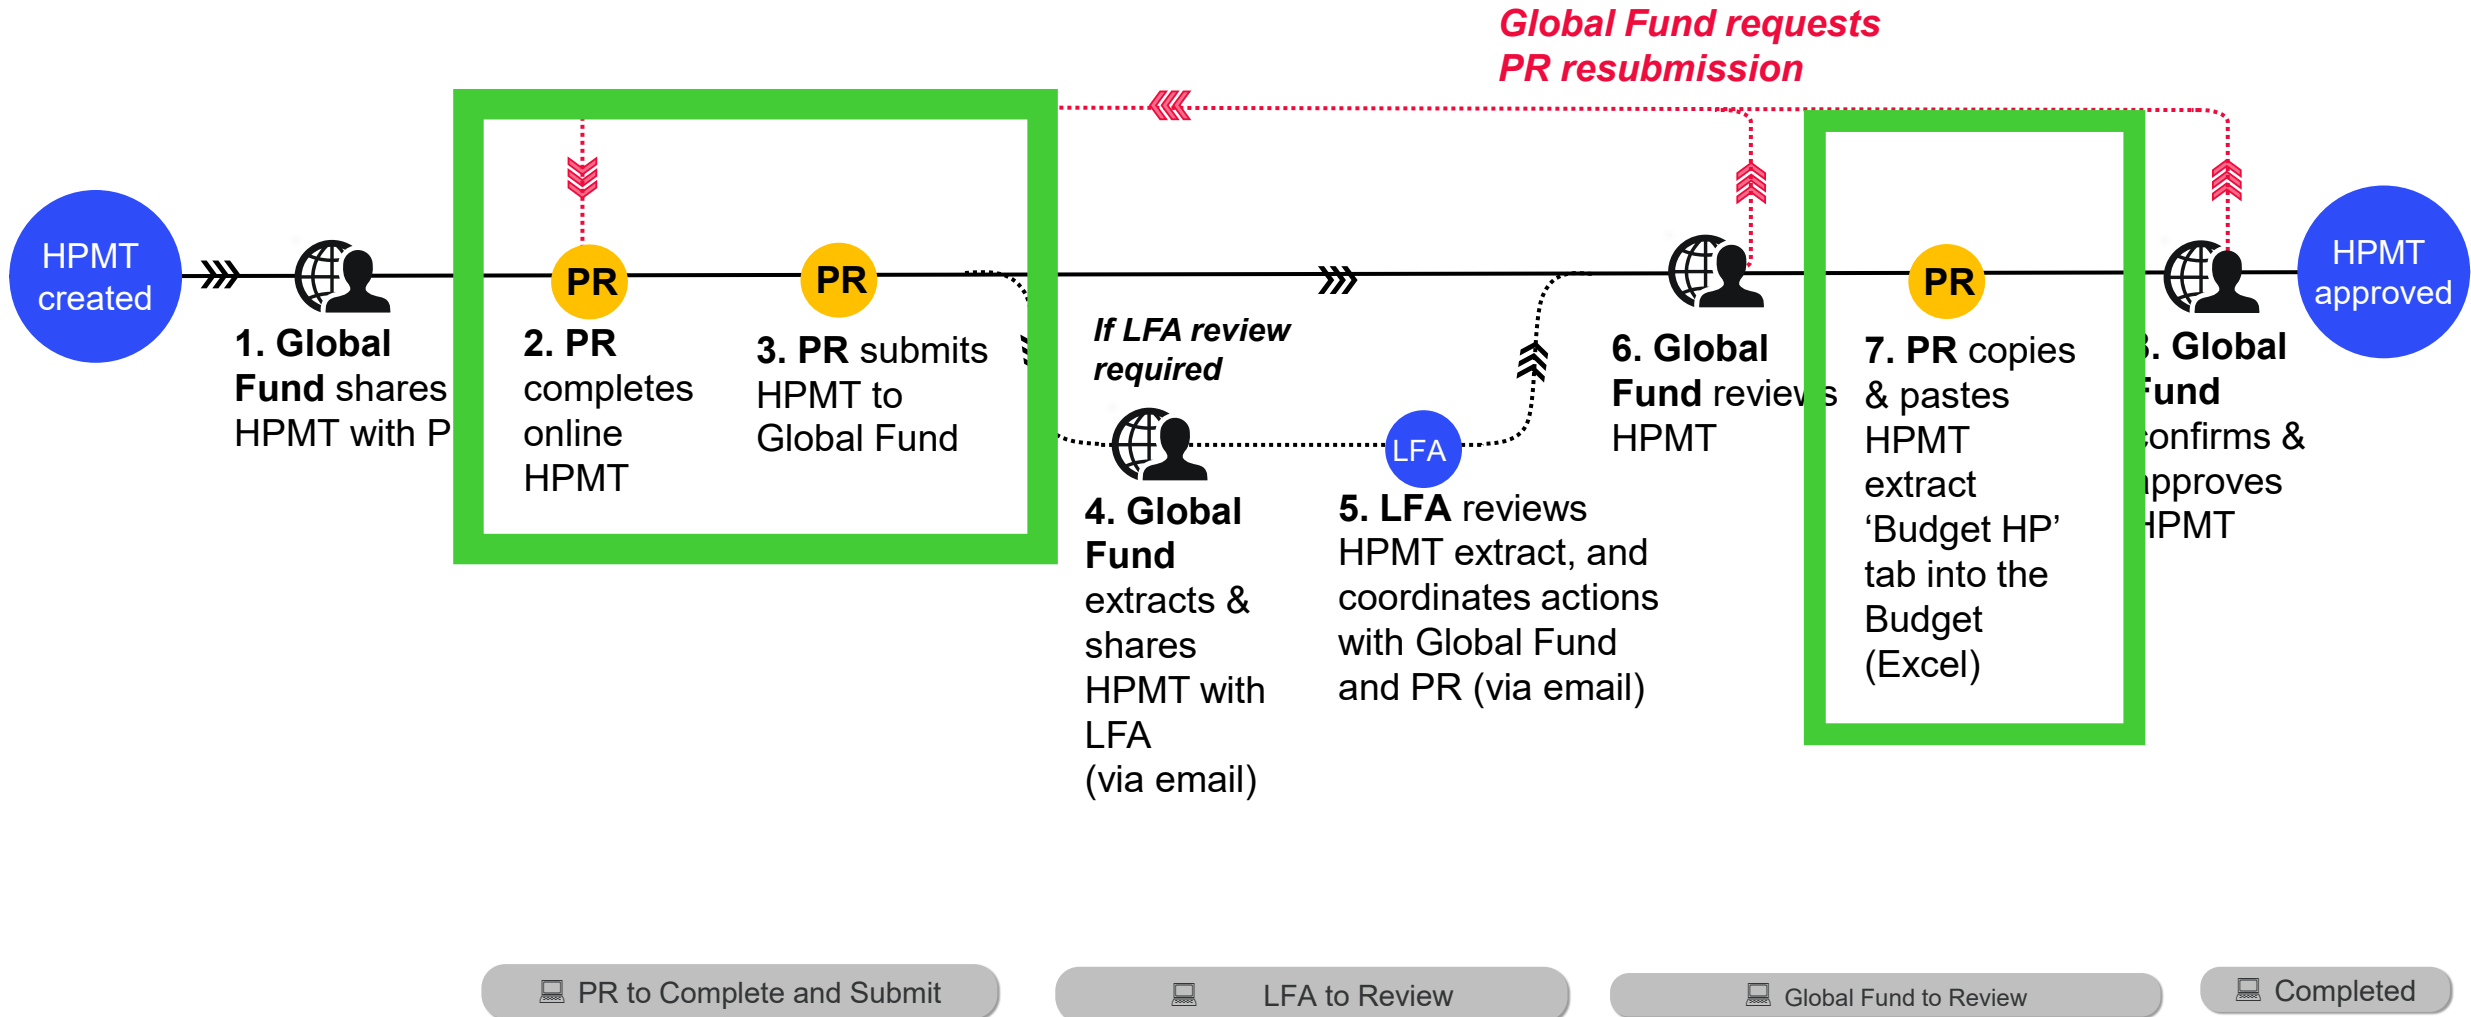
Global Fund requests PR resubmission

HPMT created

1. Global Fund shares HPMT with P

PR

2. PR completes online HPMT

PR

3. PR submits HPMT to Global Fund

If LFA review required

4. Global Fund extracts & shares HPMT with LFA (via email)

LFA

5. LFA reviews HPMT extract, and coordinates actions with Global Fund and PR (via email)

6. Global Fund reviews HPMT

PR

7. PR copies & pastes HPMT extract ‘Budget HP’ tab into the Budget (Excel)

. Global Fund confirms & pproves HPMT

HPMT approved

PR to Complete and Submit

LFA to Review

Global Fund to Review

Completed